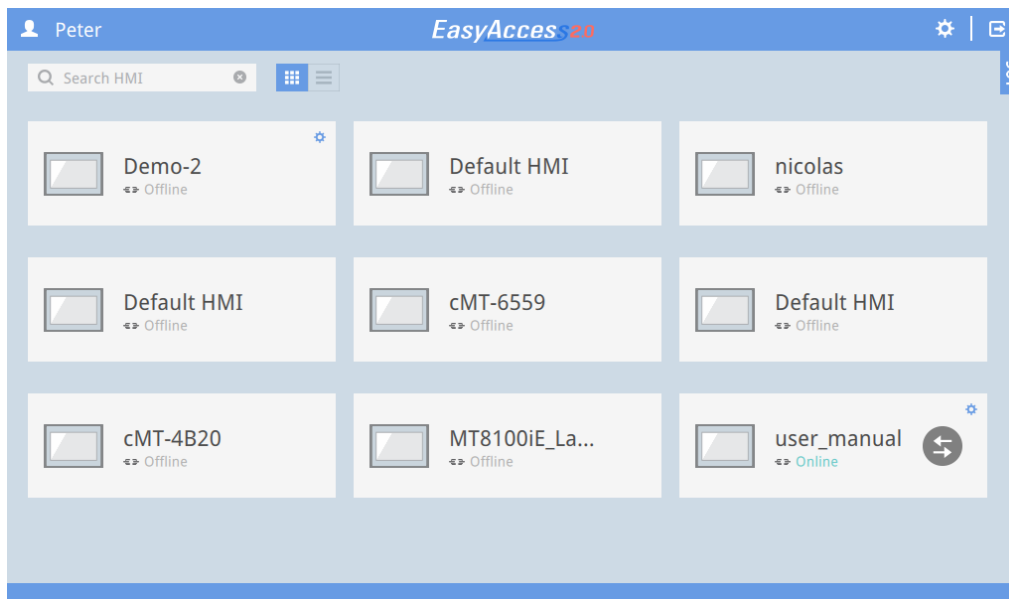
Peter

EasyAccess 2.0

Search HMI

Demo-2
Offline

Default HMI
Offline

nicolas
Offline

Default HMI
Offline

cMT-6559
Offline

Default HMI
Offline

cMT-4B20
Offline

MT8100iE_La...
Offline

user_manual
Online